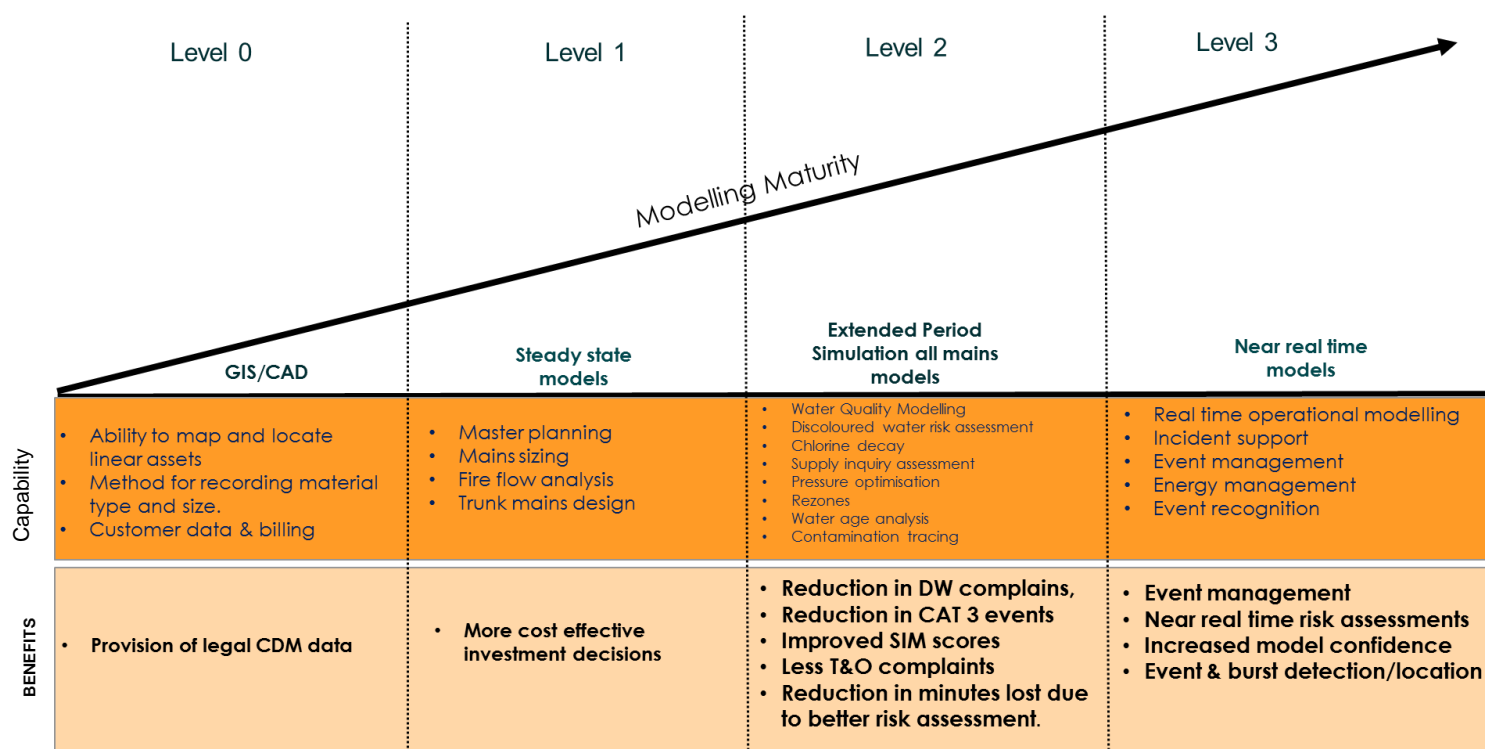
Level 0

Level 1

Level 2

Level 3

Modelling Maturity

GIS/CAD

Steady state models

Extended Period Simulation all mains models

Near real time models

Capability

- Ability to map and locate linear assets
- Method for recording material type and size.
- Customer data & billing

- Master planning
- Mains sizing
- Fire flow analysis
- Trunk mains design

- Water Quality Modelling
- Discoloured water risk assessment
- Chlorine decay
- Supply inquiry assessment
- Pressure optimisation
- Rezones
- Water age analysis
- Contamination tracing

- Real time operational modelling
- Incident support
- Event management
- Energy management
- Event recognition

BENEFITS

- Provision of legal CDM data

- More cost effective investment decisions

- Reduction in DW complains,
- Reduction in CAT 3 events
- Improved SIM scores
- Less T&O complaints
- Reduction in minutes lost due to better risk assessment.

- Event management
- Near real time risk assessments
- Increased model confidence
- Event & burst detection/location